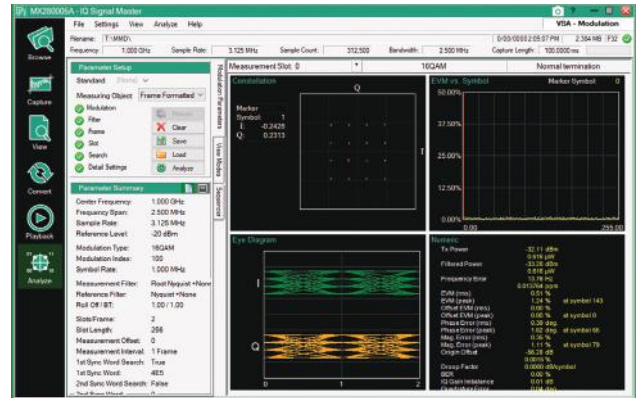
MX280005A - IQ Signal Master

File Settings View Analyze Help

VSA - Modulation

Filename: T:\MMD\

0/00/0000 2:05:07 PM 2.384 MB F32

Frequency: 1.000 GHz Sample Rate: 3.125 MHz Sample Count: 312,500 Bandwidth: 2.500 MHz Capture Length: 100.0000 ms

Browse

Capture

View

Convert

Playback

Analyze

Parameter Setup

Standard (None)

Measuring Object Frame Formatted

Modulation

Filter

Frame

Slot

Search

Detail Settings

Recall

Clear

Save

Load

Analyze

Modulation Parameters

View Modes

Sequencer

Parameter Summary

| | |
|---|---|
| Center Frequency: | 1.000 GHz |
| Frequency Span: | 2.500 MHz |
| Sample Rate: | 3.125 MHz |
| Reference Level: | -20 dBm |
| Modulation Type: | 16QAM |
| Modulation Index: | 100 |
| Symbol Rate: | 1.000 MHz |
| Measurement Filter: | Root Nyquist +None |
| Reference Filter: | Nyquist +None |
| Roll Off /BT: | 1.00 / 1.00 |
| Slots/Frame: | 2 |
| Slot Length: | 256 |
| Measurement Offset: | 0 |
| Measurement Interval: | 1 Frame |
| 1st Sync Word Search: | True |
| 1st Sync Word: | 4E5 |
| 2nd Sync Word Search: | False |

Measurement Slot: 0

16QAM

Normal termination

Constellation

Q

Marker Symbol: 1
I: -0.2428
Q: 0.2313

I

EVM vs. Symbol

Marker Symbol 0

50.00%

37.50%

25.00%

12.50%

0.00%

0.00 255.00

Eye Diagram

I

Q

0 1 2

Numeric

Tx Power -32.11 dBm
0.616 μW
Filtered Power -32.20 dBm
0.616 μW
Frequency Error 13.78 Hz
0.013764 ppm
EVM (rms) 0.51 %
EVM (peak) 1.24 % at symbol 143
Offset EVM (rms) 0.00 %
Offset EVM (peak) 0.00 % at symbol 0
Phase Error (rms) 0.39 deg.
Phase Error (peak) 1.02 deg. at symbol 66
Mag. Error (rms) 0.36 %
Mag. Error (peak) 1.11 % at symbol 79
Origin Offset -56.28 dB
0.0015 %
Droop Factor 0.0000 dB/symbol
SER 0.00 %
IQ Gain Imbalance 0.01 dB
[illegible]